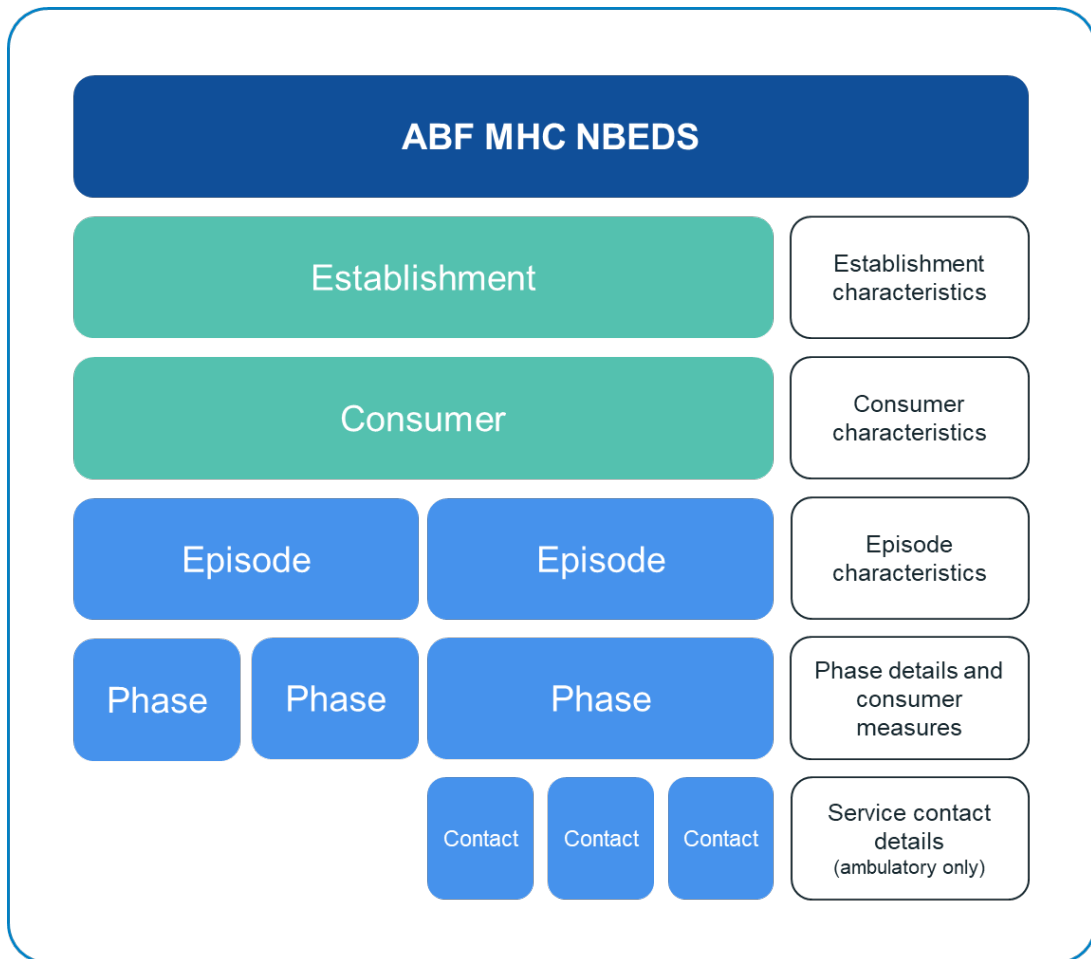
ABF MHC NBEDS

Establishment

Establishment characteristics

Consumer

Consumer characteristics

Episode

Episode

Episode characteristics

Phase

Phase

Phase

Phase details and consumer measures

Contact

Contact

Contact

Service contact details (ambulatory only)